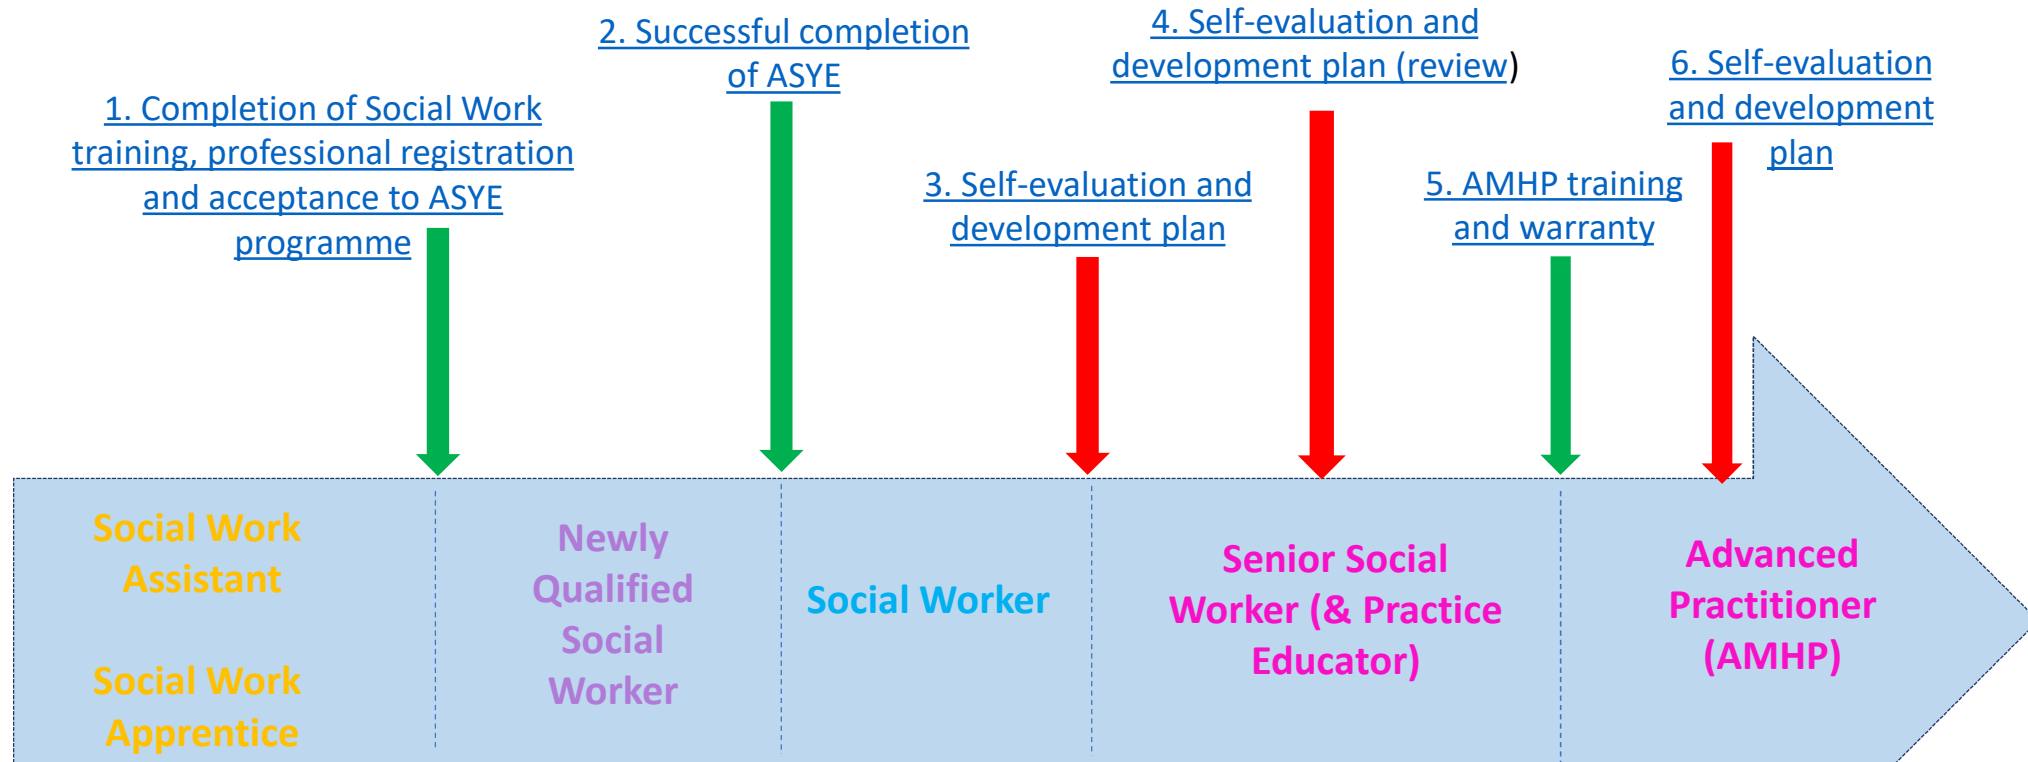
1. Completion of Social Work training, professional registration and acceptance to ASYE programme

2. Successful completion of ASYE

3. Self-evaluation and development plan

4. Self-evaluation and development plan (review)

5. AMHP training and warranty

6. Self-evaluation and development plan

Social Work Assistant

Social Work Apprentice

Newly Qualified Social Worker

Social Worker

Senior Social Worker (& Practice Educator)

Advanced Practitioner (AMHP)